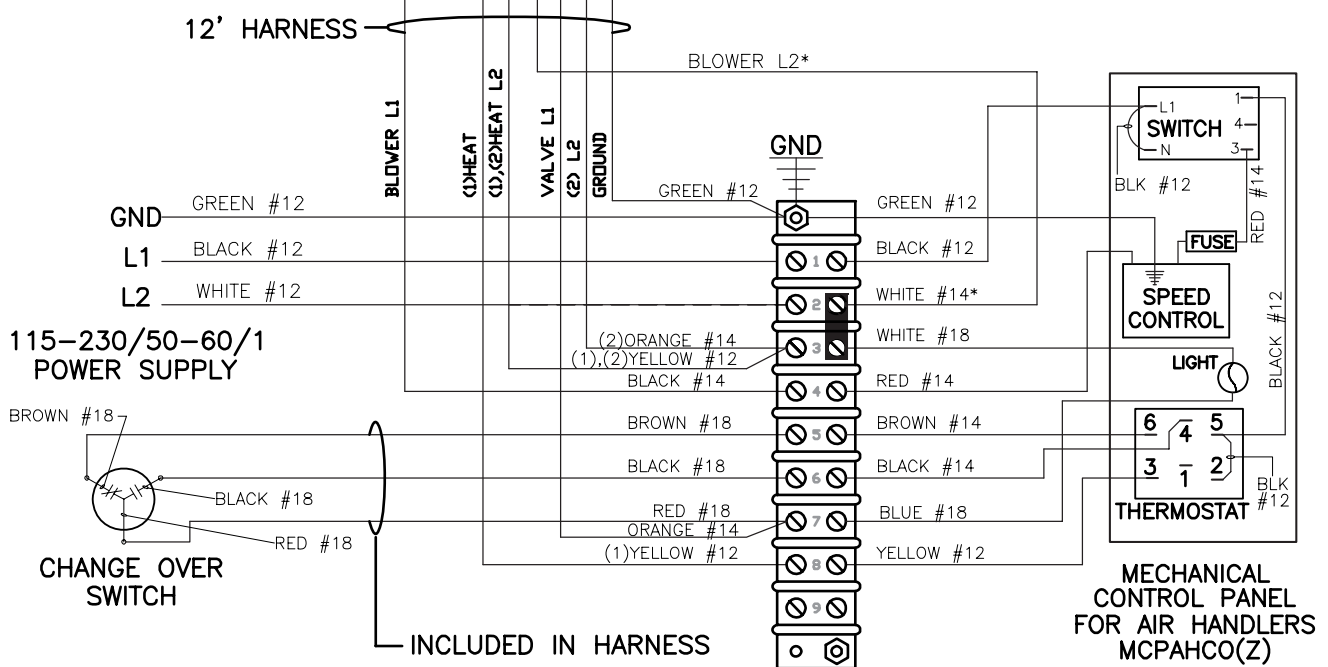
12' HARNESS

BLOWER L2*

BLOWER L1
(1)HEAT
(1),(2)HEAT L2
VALVE L1
(2) L2
GROUND

GND

GREEN #12

GND GREEN #12
L1 BLACK #12
L2 WHITE #12

115-230/50-60/1
POWER SUPPLY

(2)ORANGE #14
(1),(2)YELLOW #12
BLACK #14
BROWN #18
BLACK #18
RED #18
ORANGE #14
(1)YELLOW #12

1
2
3
4
5
6
7
8
9

GREEN #12
BLACK #12
WHITE #14*
WHITE #18
RED #14
BROWN #14
BLACK #14
BLUE #18
YELLOW #12

BROWN #18
BLACK #18
RED #18

CHANGE OVER
SWITCH

INCLUDED IN HARNESS

L1
SWITCH
N
1
4
3
BLK #12
RED #14
FUSE
SPEED
CONTROL
BLACK #12
LIGHT
6
4
5
3
1
2
BLK
#12
THERMOSTAT

MECHANICAL
CONTROL PANEL
FOR AIR HANDLERS
MCPAHCO(Z)